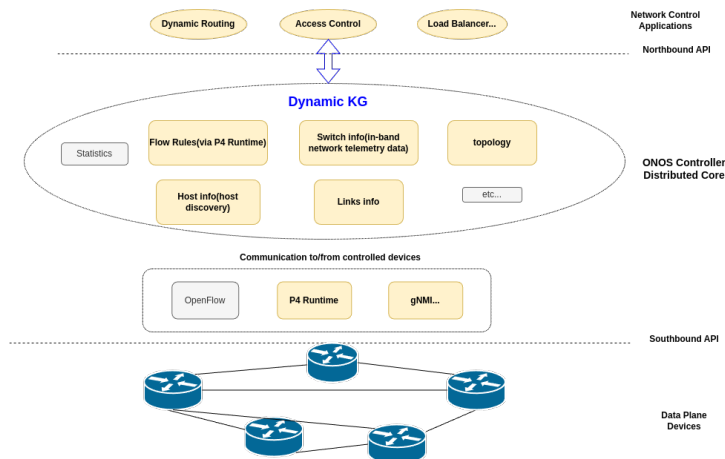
Dynamic Routing

Access Control

Load Balancer...

Network Control Applications

Northbound API

Dynamic KG

Statistics

Flow Rules(via P4 Runtime)

Switch info(in-band network telemetry data)

topology

Host info(host discovery)

Links info

etc...

ONOS Controller Distributed Core

Communication to/from controlled devices

OpenFlow

P4 Runtime

gNMI...

Southbound API

Data Plane Devices